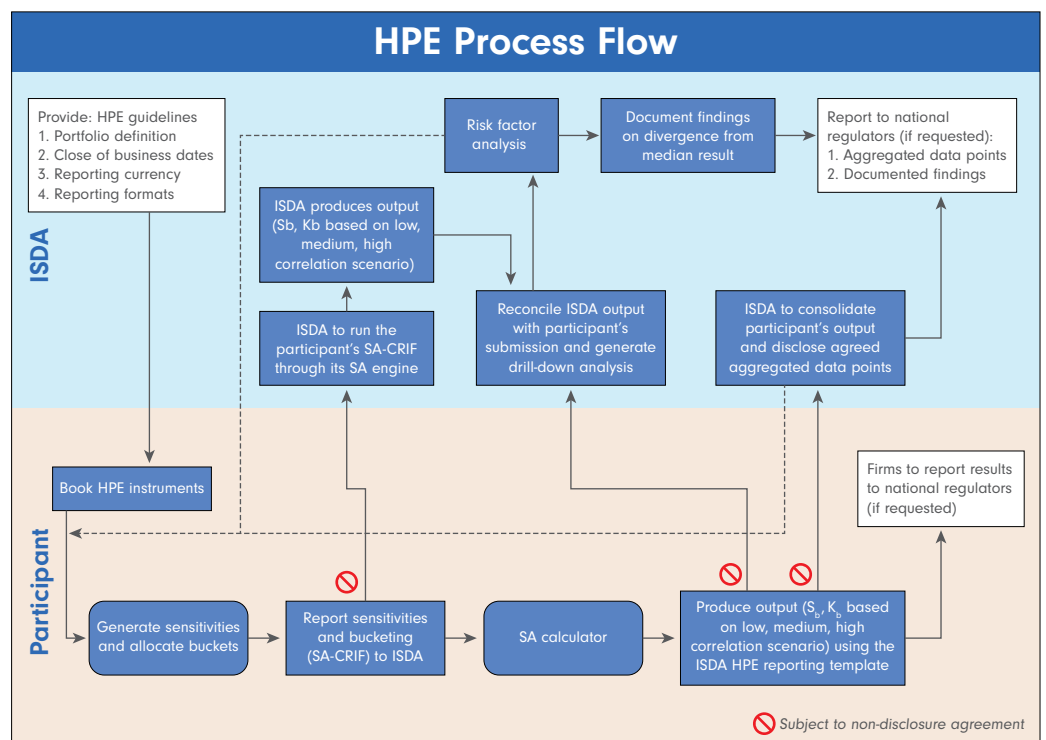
HPE Process Flow

ISDA

Provide: HPE guidelines
1. Portfolio definition
2. Close of business dates
3. Reporting currency
4. Reporting formats

Risk factor analysis

Document findings on divergence from median result

Report to national regulators (if requested):
1. Aggregated data points
2. Documented findings

ISDA produces output (Sb, Kb based on low, medium, high correlation scenario)

ISDA to run the participant's SA-CRIF through its SA engine

Reconcile ISDA output with participant's submission and generate drill-down analysis

ISDA to consolidate participant's output and disclose agreed aggregated data points

Participant

Book HPE instruments

Firms to report results to national regulators (if requested)

Generate sensitivities and allocate buckets

Report sensitivities and bucketing (SA-CRIF) to ISDA

SA calculator

Produce output ($S_b$, $K_b$ based on low, medium, high correlation scenario) using the ISDA HPE reporting template

Subject to non-disclosure agreement